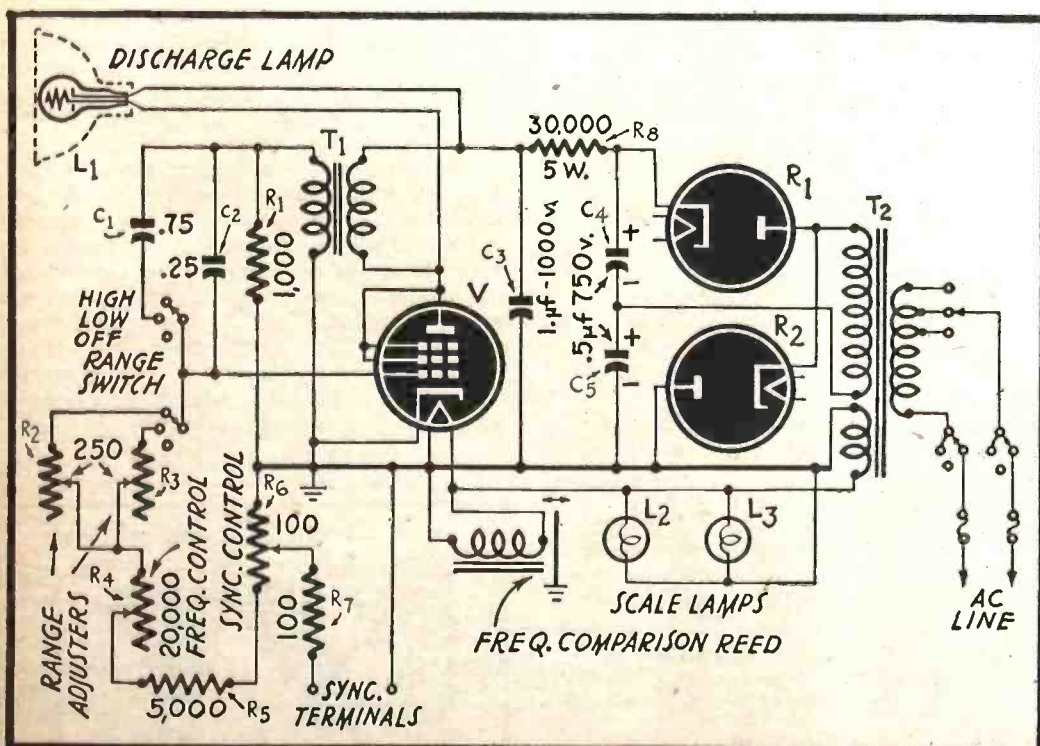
DISCHARGE LAMP

$L_1$

$T_1$

30,000
$R_8$
5 W.

$R_1$

$T_2$

$C_1$
.75

$C_2$
.25

$R_1$
1,000

$C_3$
1.μf-1000v.

$C_4$
.5μf 750v.
$C_5$

+
-
+
-

V

$R_2$

HIGH
LOW
OFF
RANGE
SWITCH

$R_2$
250
$R_3$

RANGE ADJUSTERS

$R_4$
20,000
FREQ. CONTROL

$R_6$
100
SYNC. CONTROL

100
$R_7$

5,000
$R_5$

SYNC. TERMINALS

FREQ. COMPARISON REED

$L_2$
$L_3$

SCALE LAMPS

AC LINE